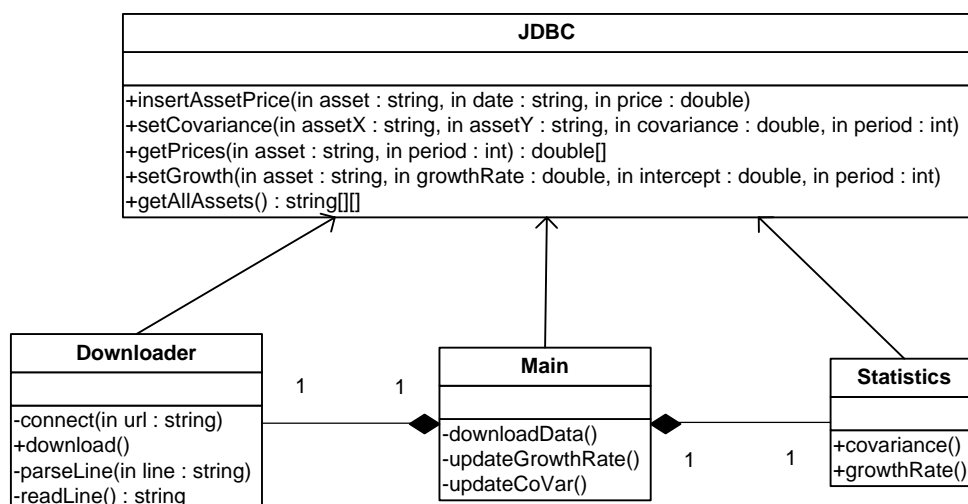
JDBC

+insertAssetPrice(in asset : string, in date : string, in price : double)
+setCovariance(in assetX : string, in assetY : string, in covariance : double, in period : int)
+getPrices(in asset : string, in period : int) : double[]
+setGrowth(in asset : string, in growthRate : double, in intercept : double, in period : int)
+getAllAssets() : string[][]

Downloader

-connect(in url : string)
+download()
-parseLine(in line : string)
-readLine() : string

1

1

Main

-downloadData()
-updateGrowthRate()
-updateCoVar()

1

1

Statistics

+covariance()
+growthRate()